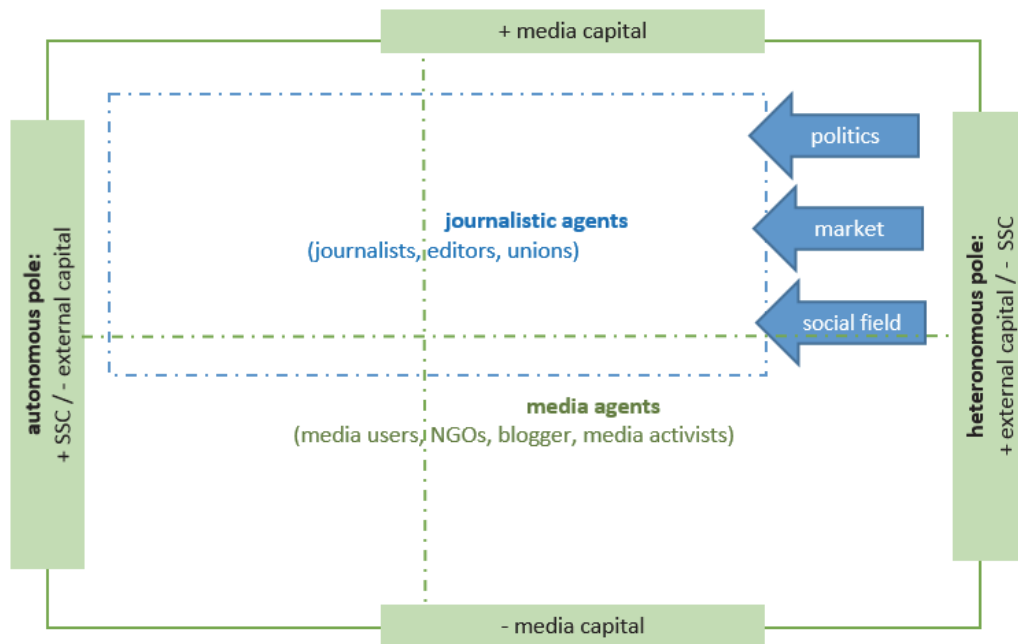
+ media capital

autonomous pole:
+ SSC / - external capital

journalistic agents
(journalists, editors, unions)

politics

market

social field

media agents
(media users, NGOs, blogger, media activists)

heteronomous pole:
+ external capital / - SSC

- media capital